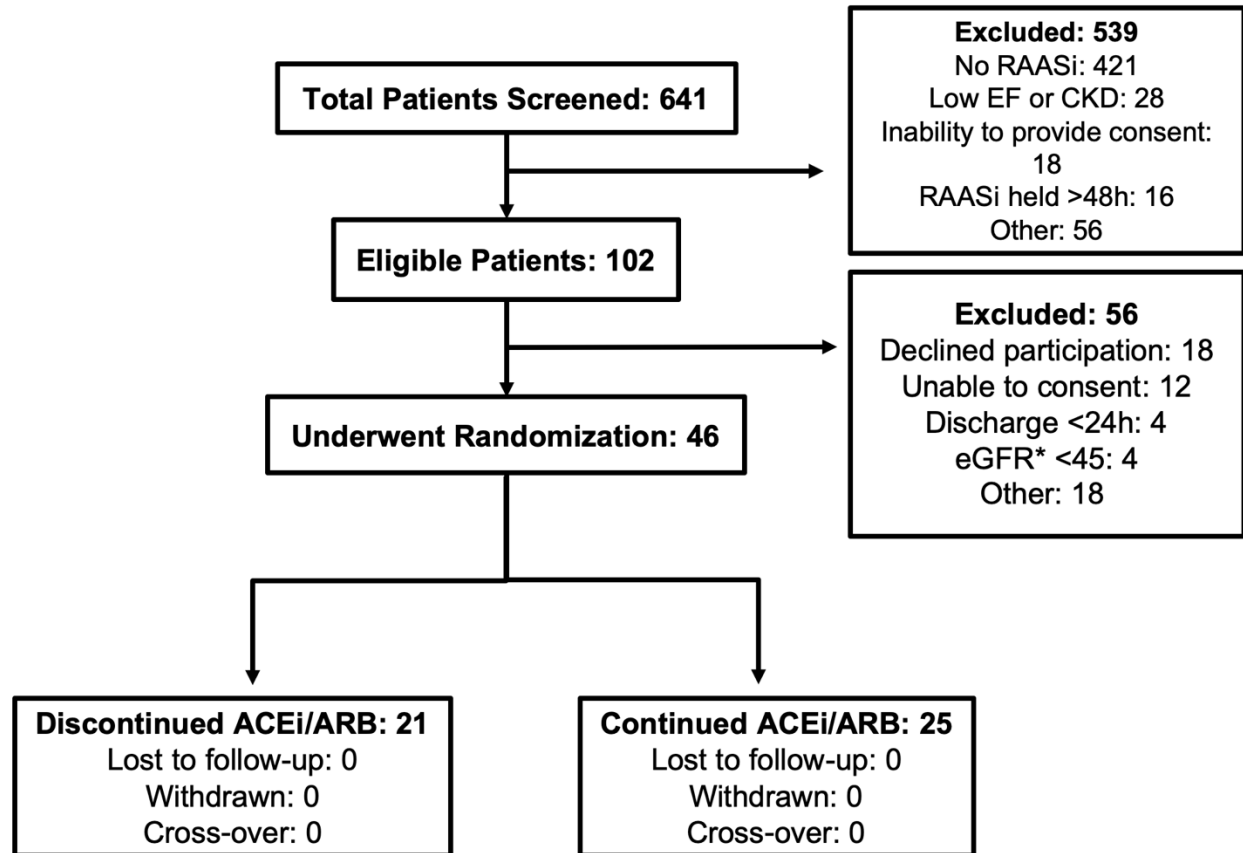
Total Patients Screened: 641

Excluded: 539
No RAASi: 421
Low EF or CKD: 28
Inability to provide consent: 18
RAASi held >48h: 16
Other: 56

Eligible Patients: 102

Excluded: 56
Declined participation: 18
Unable to consent: 12
Discharge <24h: 4
eGFR* <45: 4
Other: 18

Underwent Randomization: 46

Discontinued ACEi/ARB: 21
Lost to follow-up: 0
Withdrawn: 0
Cross-over: 0

Continued ACEi/ARB: 25
Lost to follow-up: 0
Withdrawn: 0
Cross-over: 0